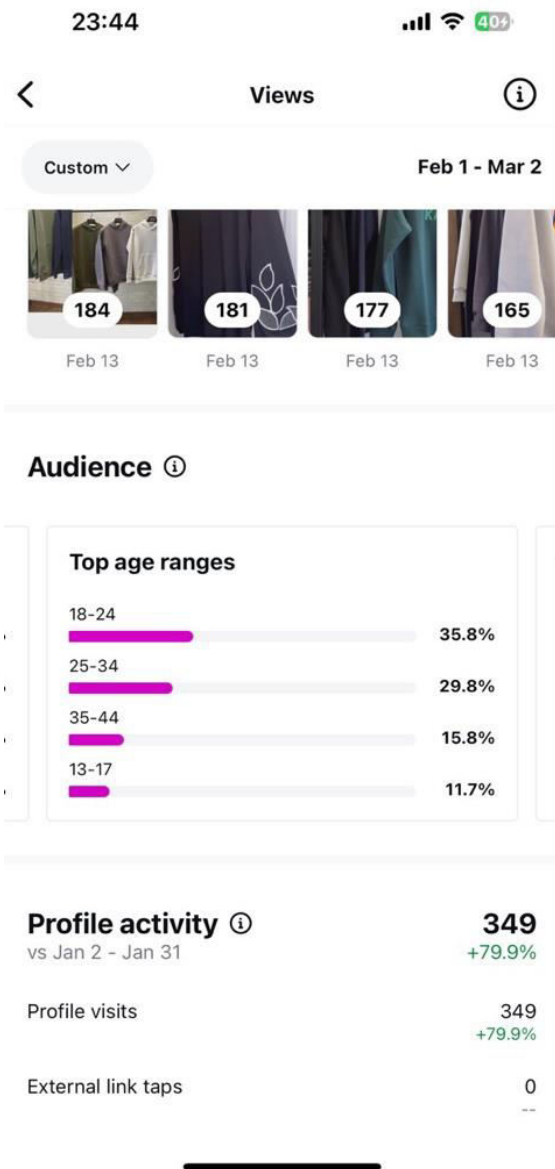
23:44

40

Views

Custom

Feb 1 - Mar 2

184
Feb 13

181
Feb 13

177
Feb 13

165
Feb 13

Audience

Top age ranges

18-24 35.8%
25-34 29.8%
35-44 15.8%
13-17 11.7%

Profile activity
vs Jan 2 - Jan 31

349
+79.9%

Profile visits 349
+79.9%

External link taps 0
--